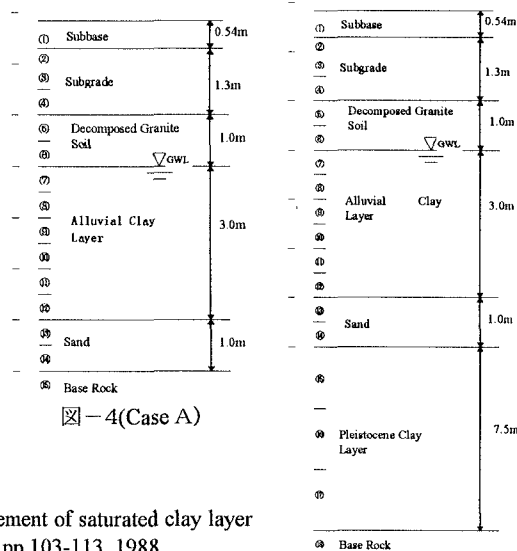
① Subbase
0.54m
②
③ Subgrade
1.3m
④
⑤ Decomposed Granite Soil
1.0m
⑥
GWL
⑦
⑧
⑨ Alluvial Clay Layer
3.0m
⑩
⑪
⑫
⑬ Sand
1.0m
⑭
⑮ Base Rock
図－4(Case A)

① Subbase
0.54m
②
③ Subgrade
1.3m
④
⑤ Decomposed Granite Soil
1.0m
⑥
GWL
⑦
⑧
⑨ Alluvial Clay Layer
3.0m
⑩
⑪
⑫
⑬ Sand
1.0m
⑭
⑮
7.5m
⑯ Pleistocene Clay Layer
⑰
⑱ Base Rock

ement of saturated clay layer
pp 103-113, 1988